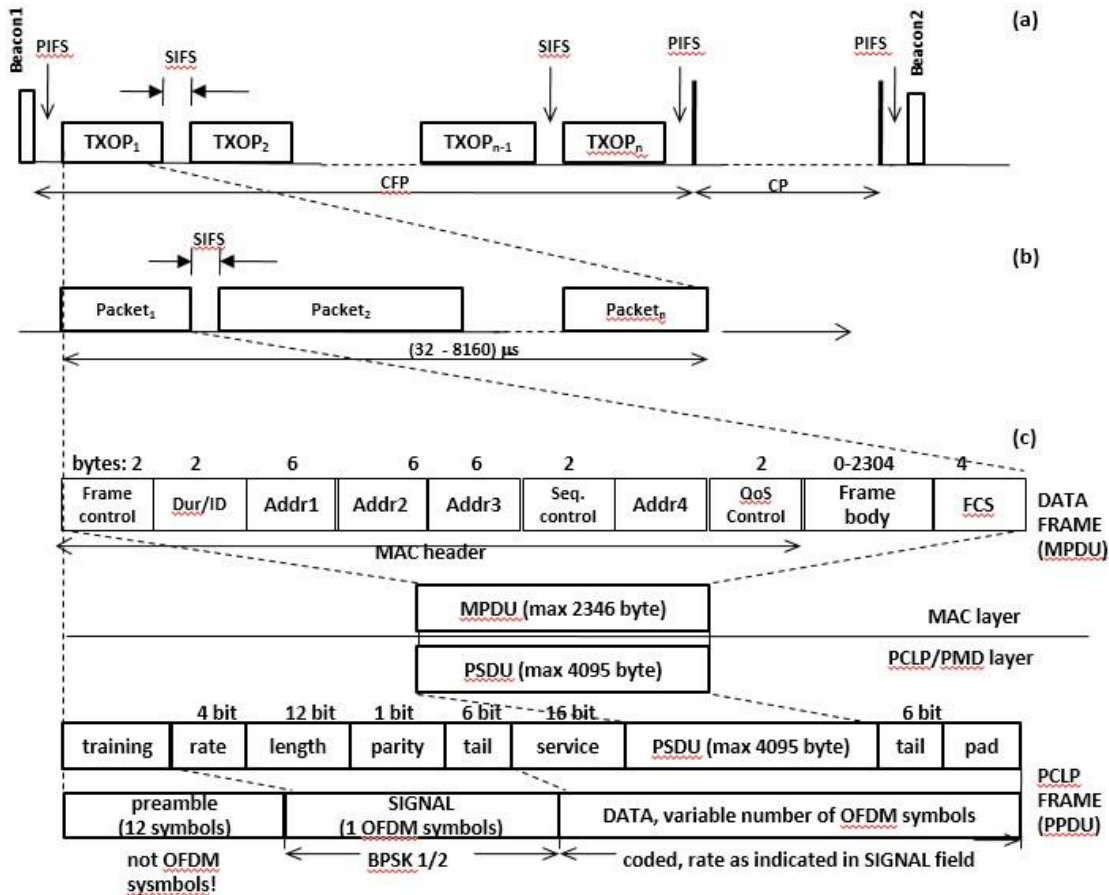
Beacon1
PIFS
SIFS
SIFS
PIFS
PIFS
Beacon2
(a)
$TXOP_1$
$TXOP_2$
$TXOP_{n-1}$
$TXOP_n$
CFP
CP

SIFS
(b)
$Packet_1$
$Packet_2$
$Packet_n$
(32 - 8160) μs

(c)
bytes: 2 2 6 6 6 2 2 0-2304 4

| Frame control | Dur/ID | Addr1 | Addr2 | Addr3 | Seq. control | Addr4 | QoS Control | Frame body | FCS |
|---|---|---|---|---|---|---|---|---|---|

DATA FRAME (MPDU)
MAC header

MPDU (max 2346 byte)
MAC layer
PSDU (max 4095 byte)
PCLP/PMD layer

4 bit 12 bit 1 bit 6 bit 16 bit 6 bit

| training | rate | length | parity | tail | service | PSDU (max 4095 byte) | tail | pad |
|---|---|---|---|---|---|---|---|---|

| preamble (12 symbols) | SIGNAL (1 OFDM symbols) | DATA, variable number of OFDM symbols |
|---|---|---|

PCLP FRAME (PPDU)
not OFDM sysmbols!
BPSK 1/2
coded, rate as indicated in SIGNAL field